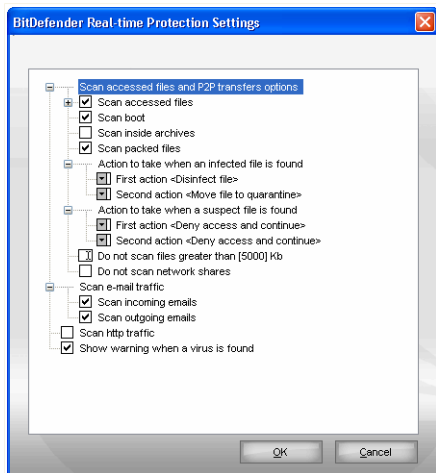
BitDefender Real-time Protection Settings

Scan accessed files and P2P transfers options
Scan accessed files
Scan boot
Scan inside archives
Scan packed files
Action to take when an infected file is found
First action <Disinfect file>
Second action <Move file to quarantine>
Action to take when a suspect file is found
First action <Deny access and continue>
Second action <Deny access and continue>
Do not scan files greater than [5000] Kb
Do not scan network shares
Scan e-mail traffic
Scan incoming emails
Scan outgoing emails
Scan http traffic
Show warning when a virus is found

OK
Cancel